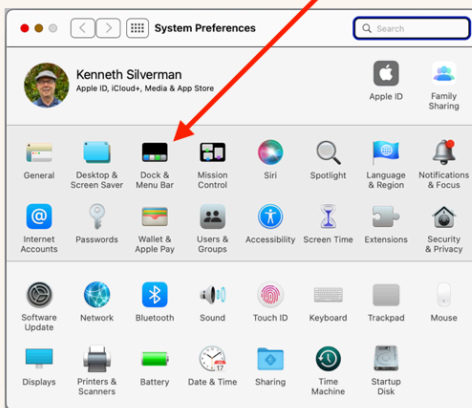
System Preferences

Search

Kenneth Silverman
Apple ID, iCloud+, Media & App Store

Apple ID

Family Sharing

General

Desktop & Screen Saver

Dock & Menu Bar

Mission Control

Siri

Spotlight

Language & Region

Notifications & Focus

Internet Accounts

Passwords

Wallet & Apple Pay

Users & Groups

Accessibility

Screen Time

Extensions

Security & Privacy

Software Update

Network

Bluetooth

Sound

Touch ID

Keyboard

Trackpad

Mouse

Displays

Printers & Scanners

Battery

Date & Time

Sharing

Time Machine

Startup Disk